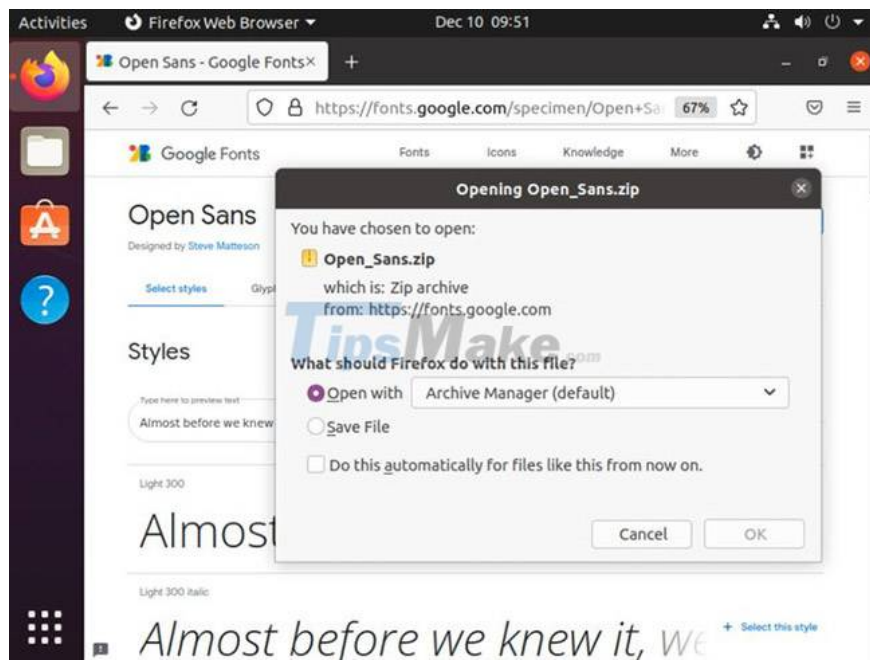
Activities   Firefox Web Browser   Dec 10 09:51

Open Sans - Google Fonts ×   +

https://fonts.google.com/specimen/Open+Sa   67%

Google Fonts   Fonts   Icons   Knowledge   More

Open Sans
Designed by Steve Matteson

Select styles   Glyp

Styles

Type here to preview text
Almost before we knew

Light 300
Almost

Light 300 italic
Almost before we knew it, we

+ Select this style

Opening Open_Sans.zip

You have chosen to open:

Open_Sans.zip
which is: Zip archive
from: https://fonts.google.com

TipsMake.com

What should Firefox do with this file?

Open with   Archive Manager (default)

Save File

Do this automatically for files like this from now on.

Cancel   OK